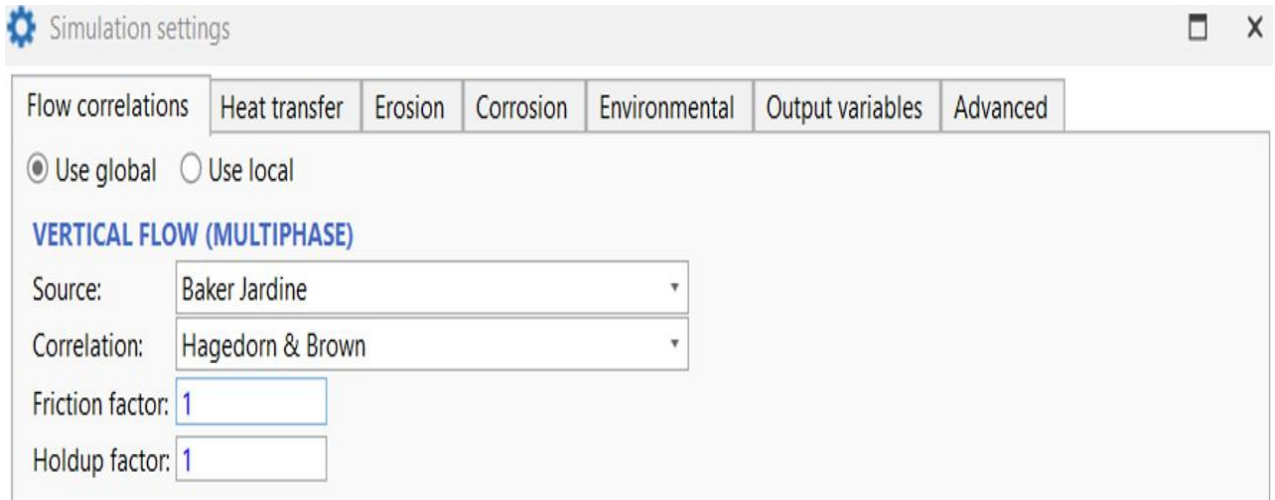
Simulation settings

X

Flow correlations | Heat transfer | Erosion | Corrosion | Environmental | Output variables | Advanced

Use global Use local

VERTICAL FLOW (MULTIPHASE)

Source: Baker Jardine

Correlation: Hagedorn & Brown

Friction factor: 1

Holdup factor: 1